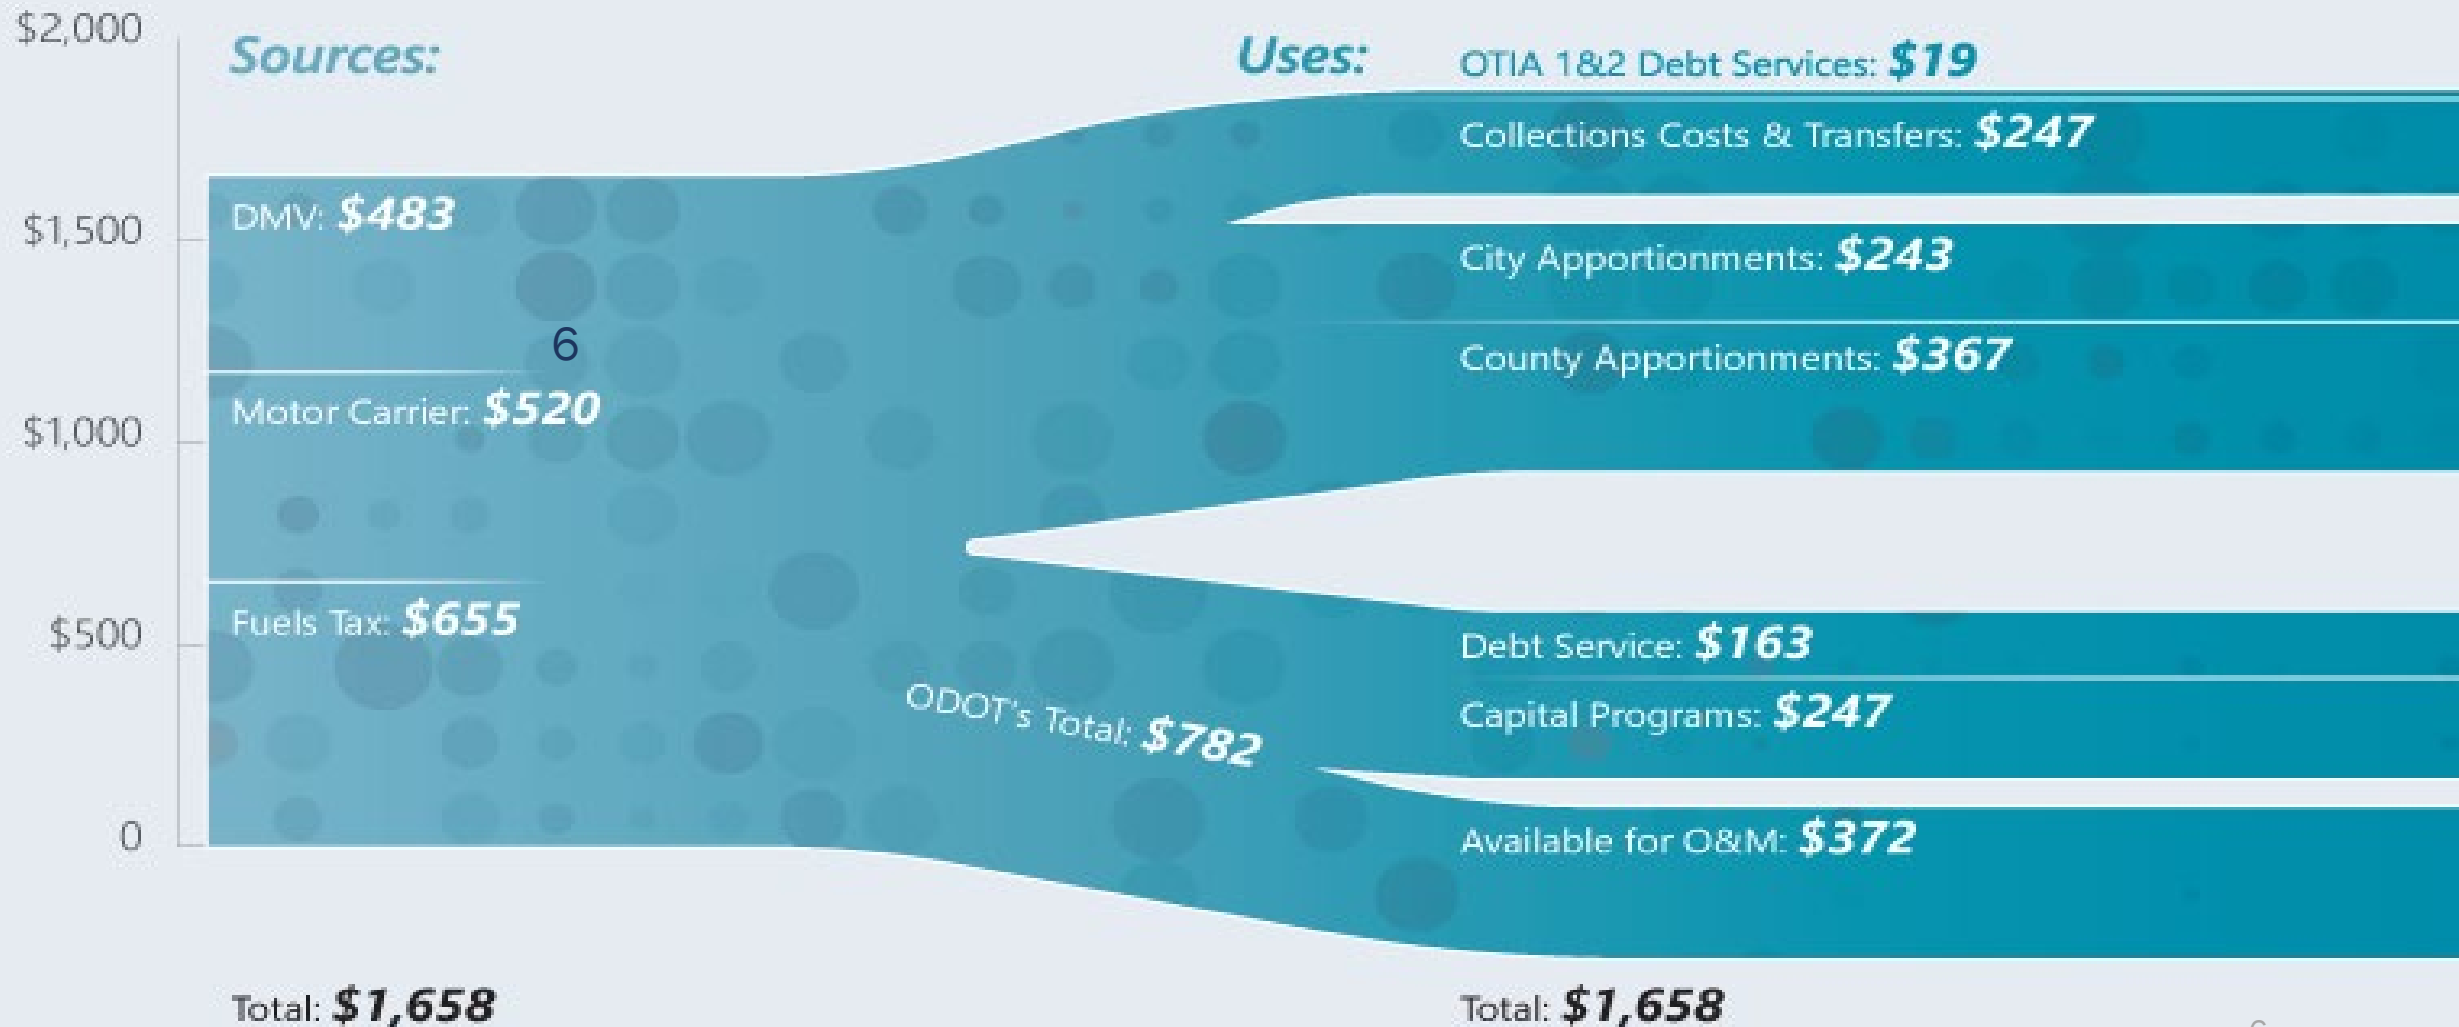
$2,000
$1,500
$1,000
$500
0

Sources:

DMV: $483

6

Motor Carrier: $520

Fuels Tax: $655

ODOT's Total: $782

Uses:

OTIA 1&2 Debt Services: $19

Collections Costs & Transfers: $247

City Apportionments: $243

County Apportionments: $367

Debt Service: $163

Capital Programs: $247

Available for O&M: $372

Total: $1,658

Total: $1,658